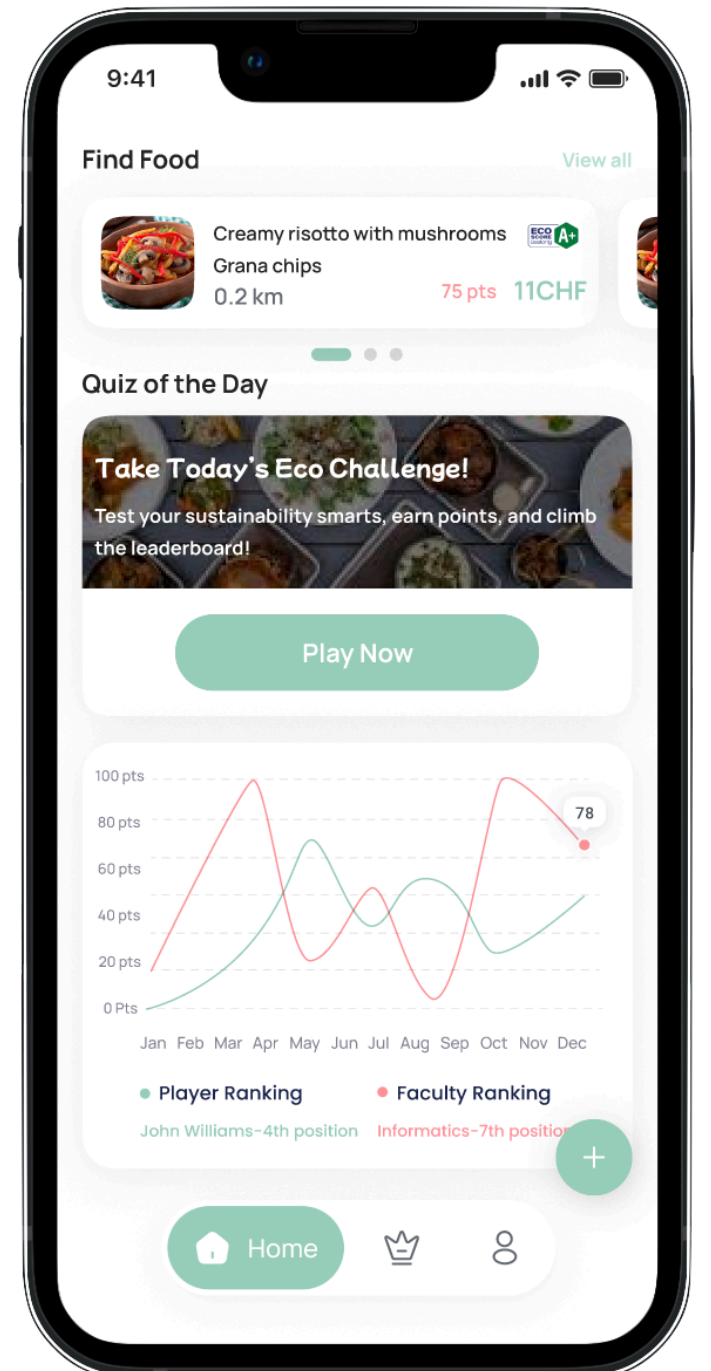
9:41

Find Food

View all

Creamy risotto with mushrooms Grana chips

ECO SCORE A+

0.2 km

75 pts 11CHF

Quiz of the Day

Take Today's Eco Challenge!

Test your sustainability smarts, earn points, and climb the leaderboard!

Play Now

100 pts
80 pts
60 pts
40 pts
20 pts
0 Pts

78

Jan Feb Mar Apr May Jun Jul Aug Sep Oct Nov Dec

Player Ranking

Faculty Ranking

John Williams-4th position

Informatics-7th positio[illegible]

+

Home